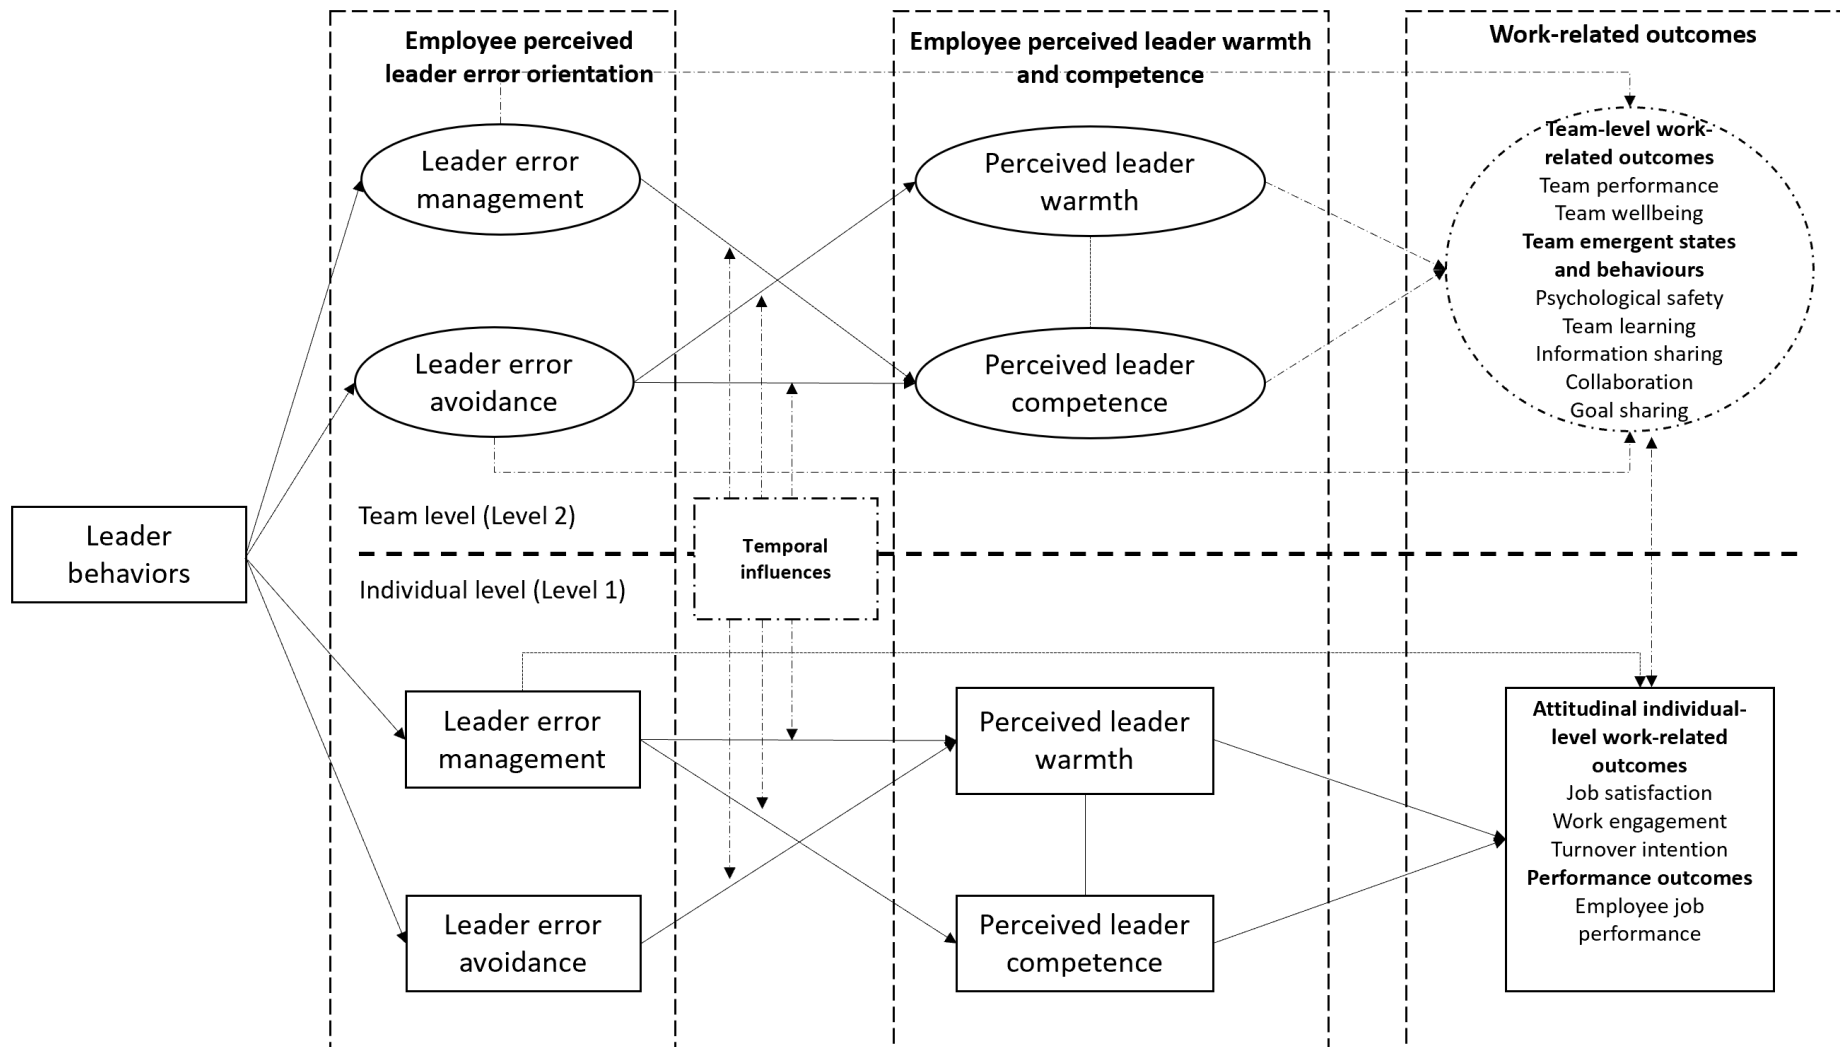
Employee perceived leader error orientation

Employee perceived leader warmth and competence

Work-related outcomes

Leader error management

Leader error avoidance

Perceived leader warmth

Perceived leader competence

Team-level work-related outcomes
Team performance
Team wellbeing
Team emergent states and behaviours
Psychological safety
Team learning
Information sharing
Collaboration
Goal sharing

Leader behaviors

Team level (Level 2)

Temporal influences

Individual level (Level 1)

Leader error management

Leader error avoidance

Perceived leader warmth

Perceived leader competence

Attitudinal individual-level work-related outcomes
Job satisfaction
Work engagement
Turnover intention
Performance outcomes
Employee job performance